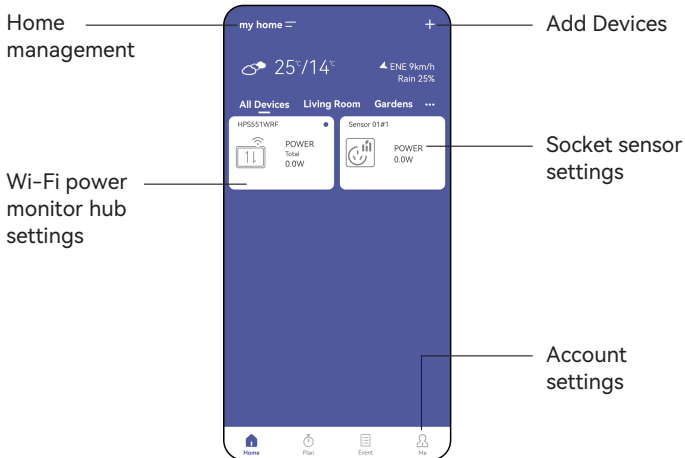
Home management

my home

+

Add Devices

25℃/14℃

ENE 9km/h
Rain 25%

All Devices Living Room Gardens ···

HPS551WRF

POWER
Total
0.0W

Sensor 01#1

POWER
0.0W

Socket sensor settings

Wi-Fi power monitor hub settings

Account settings

Home Plan Event Me